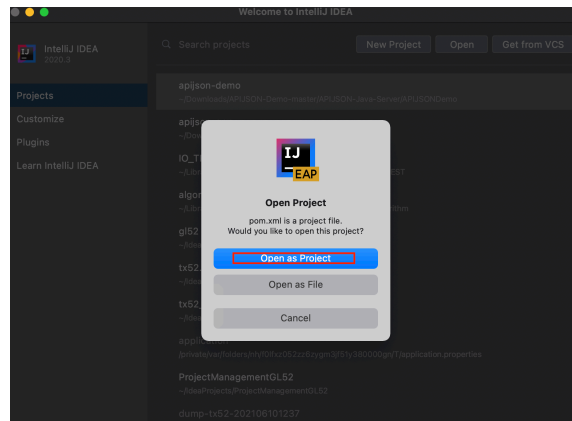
Welcome to IntelliJ IDEA

IJ IntelliJ IDEA 2020.3

Projects
Customize
Plugins
Learn IntelliJ IDEA

Search projects

New Project
Open
Get from VCS

apijson-demo
~/Downloads/APIJSON-Demo-master/APIJSON-Java-Server/APIJSONDemo

apijs
~/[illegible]

IO_T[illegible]
~/Libr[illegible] EST

algor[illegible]
~/Libr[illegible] thm

gl52
~/idea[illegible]

tx52_
~/idea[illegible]

tx52_
~/idea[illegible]

applicati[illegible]
/private/var/folders/nh/f0ffx052zz8zygm3j61y380000gn/T/application.properties

ProjectManagementGL52
~/IdeaProjects/ProjectManagementGL52

dump-tx52-202106101237

IJ EAP

Open Project

pom.xml is a project file.
Would you like to open this project?

Open as Project
Open as File
Cancel